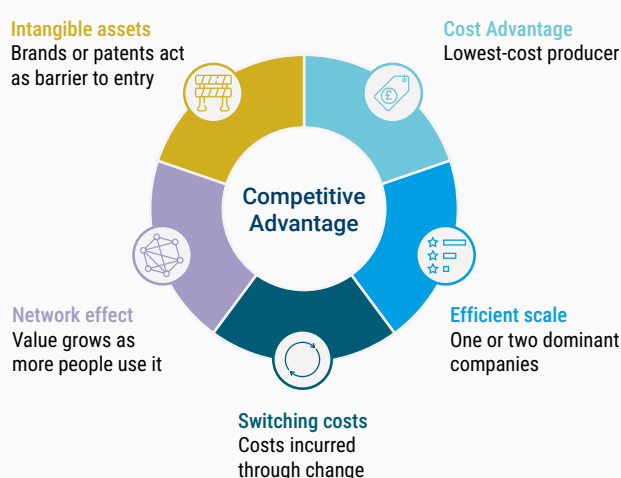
Intangible assets
Brands or patents act as barrier to entry

Cost Advantage
Lowest-cost producer

Competitive Advantage

Network effect
Value grows as more people use it

Efficient scale
One or two dominant companies

Switching costs
Costs incurred through change